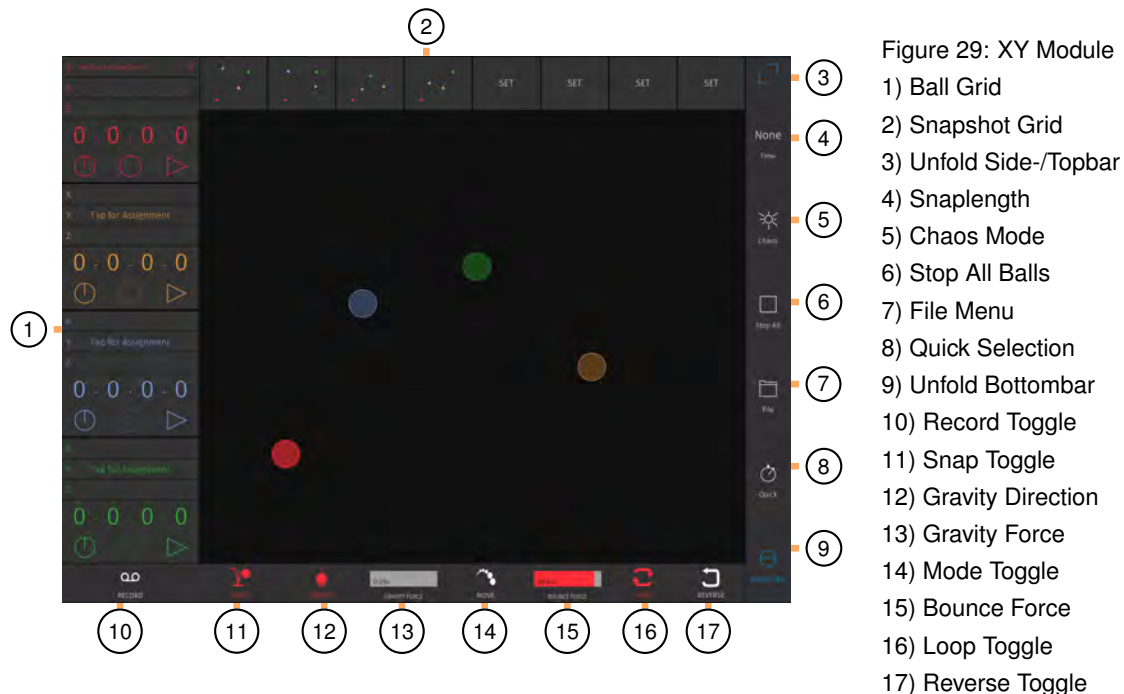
2

1

3

4

5

6

7

8

9

10 11 12 13 14 15 16 17

SET SET SET SET

0 0 0 0

Tap for Assignment

0 0 0 0

Tap for Assignment

0 0 0 0

Tap for Assignment

0 0 0 0

None
Time

Chaos

Stop All

File

Quick

RECORD

GRAVITY FORCE

MOVE

BOUNCE FORCE

REVERSE

Figure 29: XY Module
1) Ball Grid
2) Snapshot Grid
3) Unfold Side-/Topbar
4) Snaplength
5) Chaos Mode
6) Stop All Balls
7) File Menu
8) Quick Selection
9) Unfold Bottombar
10) Record Toggle
11) Snap Toggle
12) Gravity Direction
13) Gravity Force
14) Mode Toggle
15) Bounce Force
16) Loop Toggle
17) Reverse Toggle